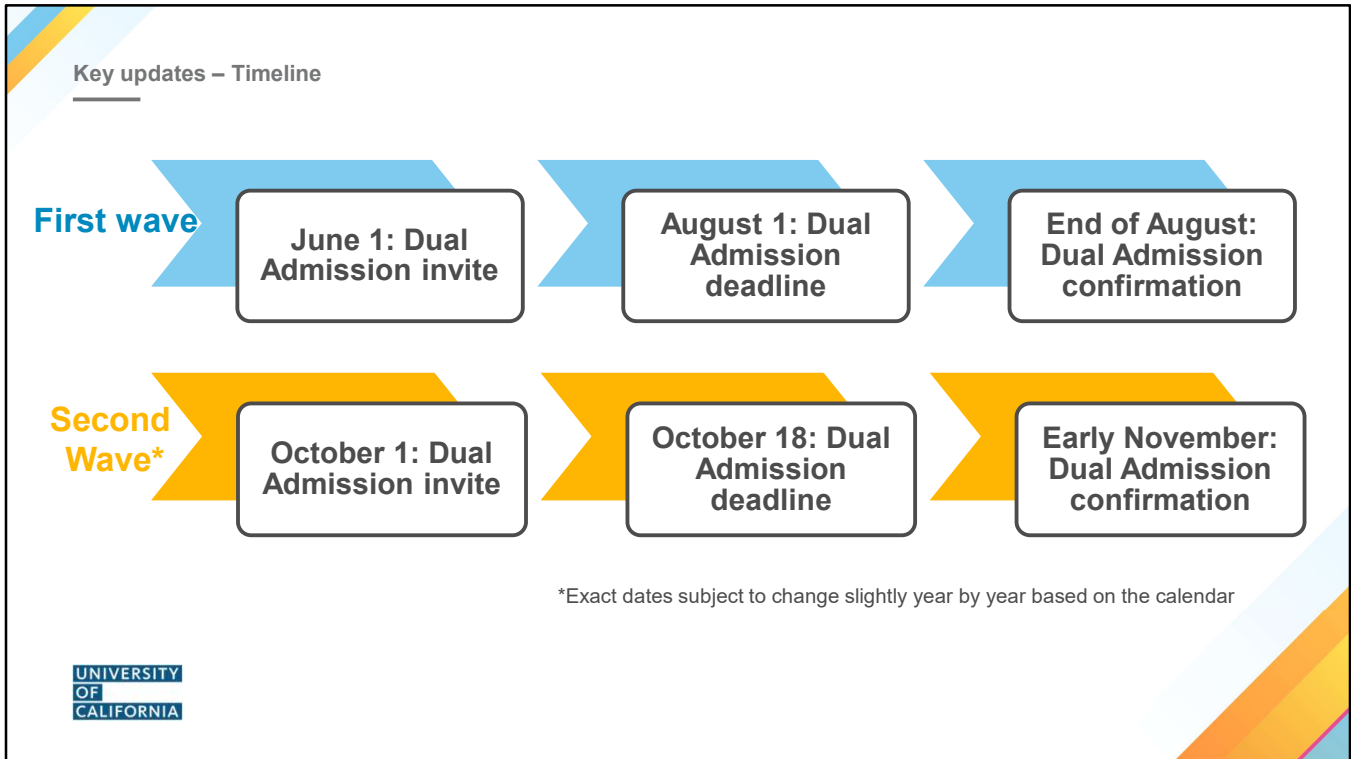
Key updates – Timeline

First wave

June 1: Dual Admission invite

August 1: Dual Admission deadline

End of August: Dual Admission confirmation

Second Wave*

October 1: Dual Admission invite

October 18: Dual Admission deadline

Early November: Dual Admission confirmation

*Exact dates subject to change slightly year by year based on the calendar

UNIVERSITY OF CALIFORNIA